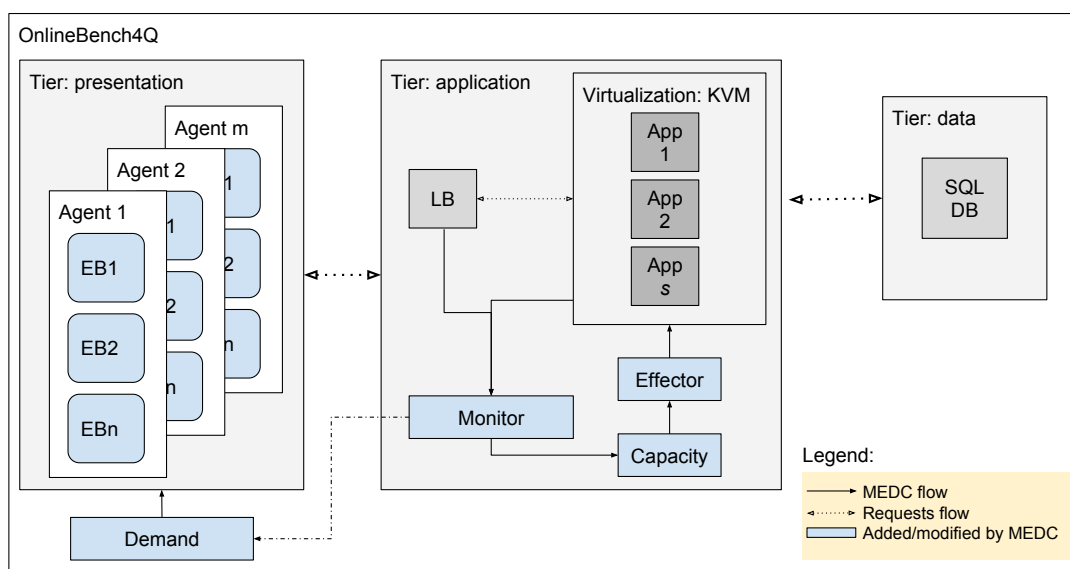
OnlineBench4Q

Tier: presentation

Agent m

1

2

n

Agent 2

1

2

n

Agent 1

EB1

EB2

EBn

Demand

Tier: application

Virtualization: KVM

App 1

App 2

App $s$

LB

Effector

Monitor

Capacity

Tier: data

SQL DB

Legend:

MEDC flow

Requests flow

Added/modified by MEDC